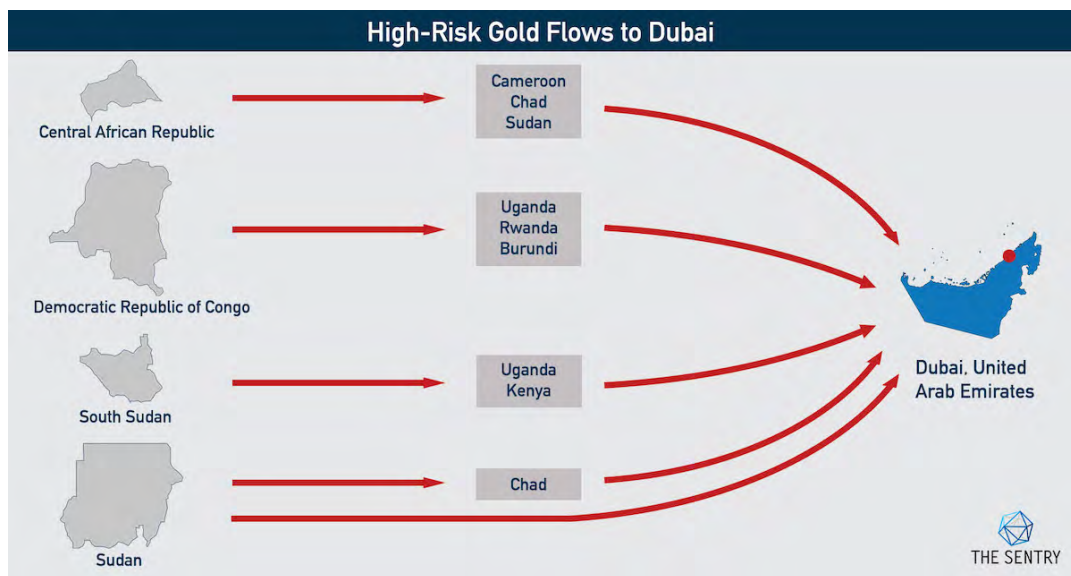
High-Risk Gold Flows to Dubai

Central African Republic

Cameroon
Chad
Sudan

Democratic Republic of Congo

Uganda
Rwanda
Burundi

South Sudan

Uganda
Kenya

Sudan

Chad

Dubai, United Arab Emirates

THE SENTRY